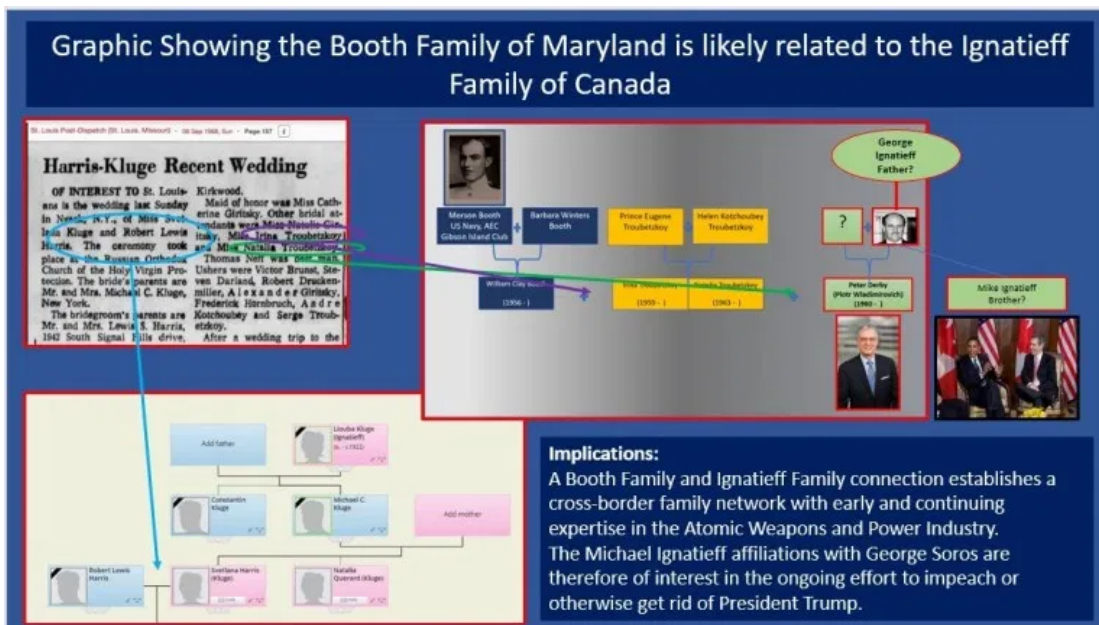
Graphic Showing the Booth Family of Maryland is likely related to the Ignatieff Family of Canada

St. Louis Post-Dispatch (St. Louis, Missouri) · 08 Sep 1968, Sun · Page 157

Harris-Kluge Recent Wedding

OF INTEREST TO St. Louisans is the wedding last Sunday in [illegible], N.Y., of Miss Svetlana Kluge and Robert Lewis Harris. The ceremony took place at the Russian Orthodox Church of the Holy Virgin Protection. The bride's parents are Mr. and Mrs. Michael C. Kluge, New York.

The bridegroom's parents are Mr. and Mrs. Lewis S. Harris, 1942 South Signal Hills drive, Kirkwood.

Maid of honor was Miss Catherine Giritsky. Other bridal attendants were Miss Natalie Giritsky, Miss Irina Troubetzkoy and Miss Natalie Troubetzkoy.

Thomas Neff was best man. Ushers were Victor Brunst, Steven Darland, Robert Druckenmiller, Alexander Giritsky, Frederick Hornbruch, Andre Kotchoubey and Serge Troubetzkoy.

After a wedding trip to the

George Ignatieff Father?

Merson Booth US Navy, AEC Gibson Island Club

Barbara Winters Booth

Prince Eugene Troubetzkoy

Helen Kotchoubey Troubetzkoy

?

William Clay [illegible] (1956 - )

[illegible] (1959 - )

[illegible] (1963 - )

Peter Derby (Piotr Wladimirovich) (1940 - )

Mike Ignatieff Brother?

Add father

Liouba Kluge (Ignatieff) m. - (1932)

Constantin Kluge

Michael C Kluge

Add mother

Robert Lewis Harris

Svetlana Harris (Kluge)

Natalia Querand (Kluge)

Implications:
A Booth Family and Ignatieff Family connection establishes a cross-border family network with early and continuing expertise in the Atomic Weapons and Power Industry.
The Michael Ignatieff affiliations with George Soros are therefore of interest in the ongoing effort to impeach or otherwise get rid of President Trump.